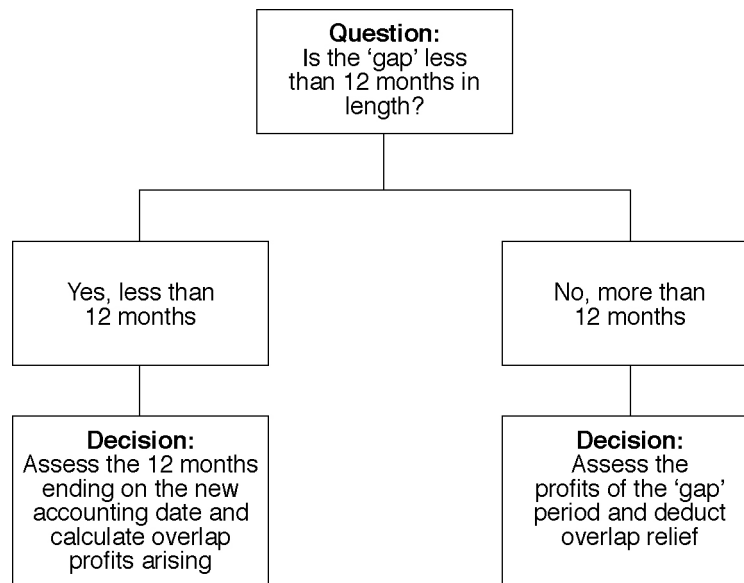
Question:
Is the 'gap' less than 12 months in length?

Yes, less than 12 months

No, more than 12 months

Decision:
Assess the 12 months ending on the new accounting date and calculate overlap profits arising

Decision:
Assess the profits of the 'gap' period and deduct overlap relief